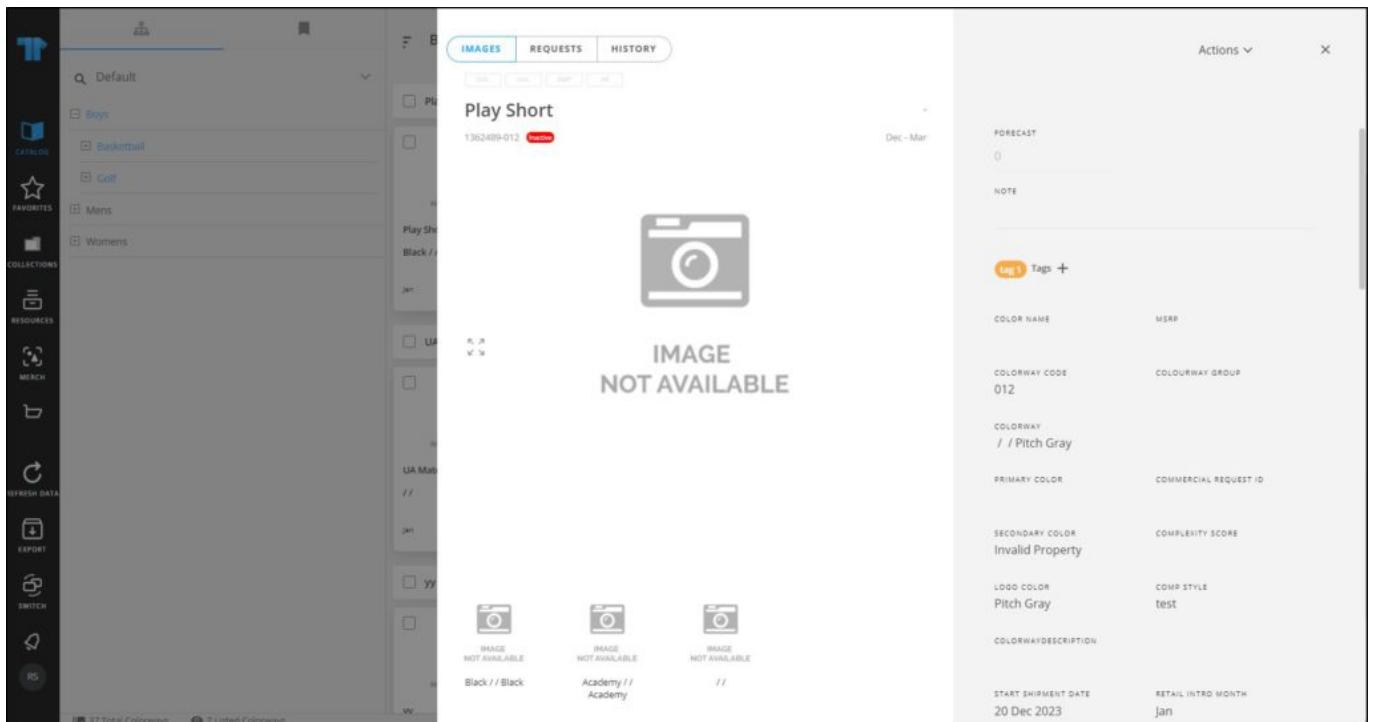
CATALOG
FAVORITES
COLLECTIONS
RESOURCES
MERCH
REFRESH DATA
EXPORT
SWITCH
RS

Default
Boys
Basketball
Golf
Mens
Womens

Pl
Play Sh
Black / /
Jan
UA
UA Mat
//
Jan
yy
yy

IMAGES REQUESTS HISTORY

Play Short
1362489-012 Inactive
Dec - Mar

IMAGE NOT AVAILABLE

IMAGE NOT AVAILABLE
Black / / Black

IMAGE NOT AVAILABLE
Academy / / Academy

IMAGE NOT AVAILABLE
/ /

Actions
×

FORECAST
0

NOTE

tag 1 Tags +

COLOR NAME
MSRP

COLORWAY CODE
012
COLOURWAY GROUP

COLORWAY
/ / Pitch Gray

PRIMARY COLOR
COMMERCIAL REQUEST ID

SECONDARY COLOR
Invalid Property
COMPLEXITY SCORE

LOGO COLOR
Pitch Gray
COMP STYLE
test

COLORWAYDESCRIPTION

START SHIPMENT DATE
20 Dec 2023
RETAIL INTRO MONTH
Jan

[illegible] Total Colorways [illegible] Listed Colorways